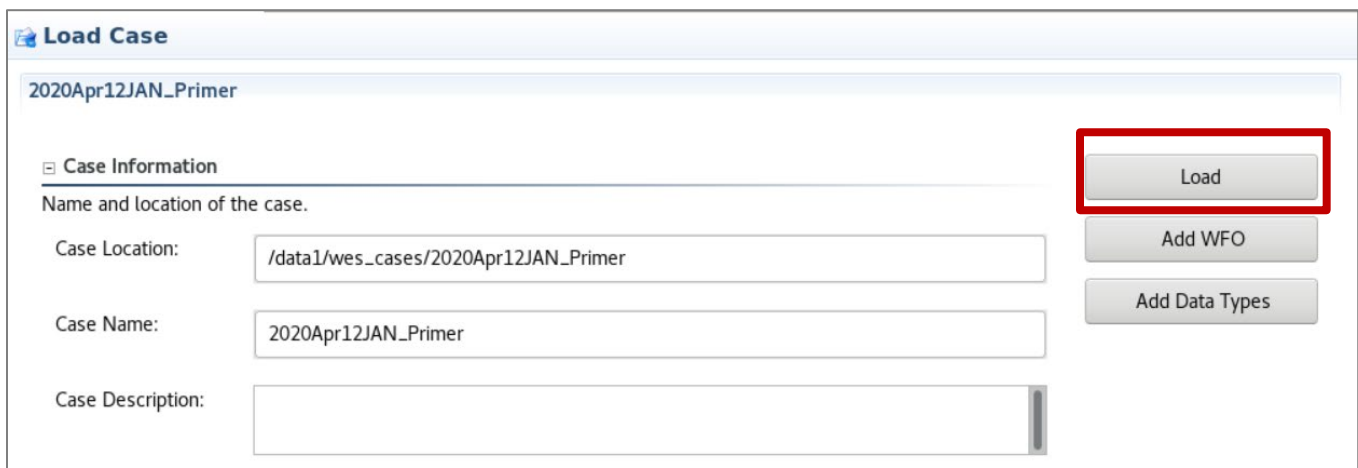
Load Case

2020Apr12JAN_Primer

⊟ Case Information

Name and location of the case.

Case Location: /data1/wes_cases/2020Apr12JAN_Primer

Case Name: 2020Apr12JAN_Primer

Case Description:

Load

Add WFO

Add Data Types